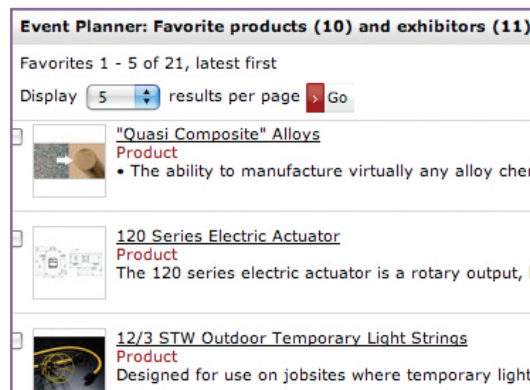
Event Planner: Favorite products (10) and exhibitors (11)

Favorites 1 - 5 of 21, latest first

Display 5 results per page Go

"Quasi Composite" Alloys
Product
• The ability to manufacture virtually any alloy che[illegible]

120 Series Electric Actuator
Product
The 120 series electric actuator is a rotary output, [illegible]

12/3 STW Outdoor Temporary Light Strings
Product
Designed for use on jobsites where temporary light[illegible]